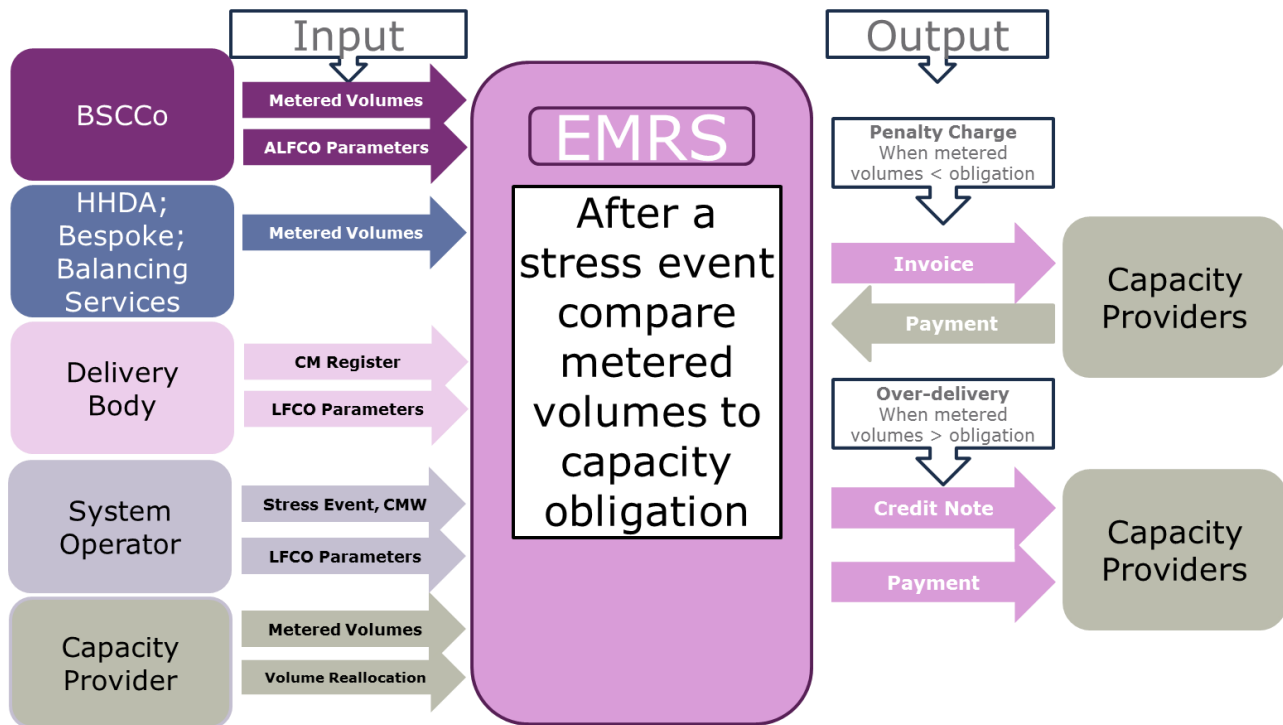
Input

Output

BSCCo

Metered Volumes

ALFCO Parameters

HHDA; Bespoke; Balancing Services

Metered Volumes

Delivery Body

CM Register

LFCO Parameters

System Operator

Stress Event, CMW

LFCO Parameters

Capacity Provider

Metered Volumes

Volume Reallocation

EMRS

After a stress event compare metered volumes to capacity obligation

Penalty Charge
When metered volumes < obligation

Invoice

Payment

Capacity Providers

Over-delivery
When metered volumes > obligation

Credit Note

Payment

Capacity Providers